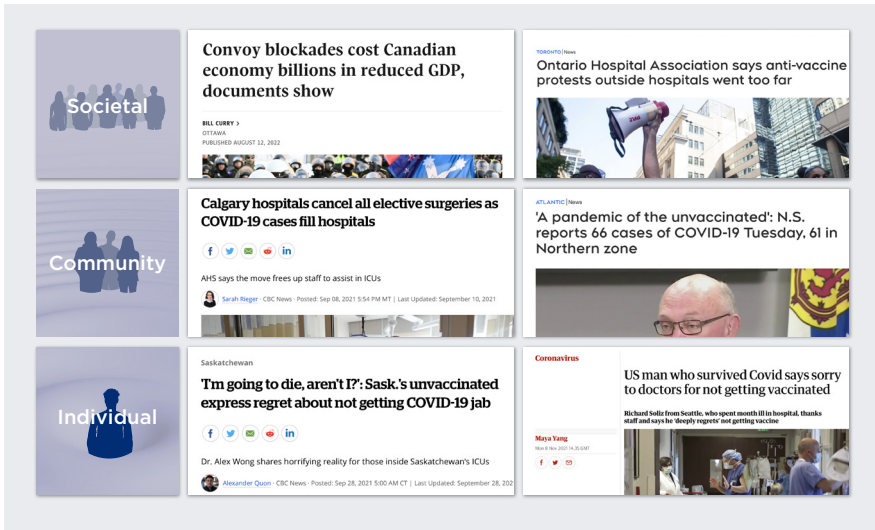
Societal

Convoy blockades cost Canadian economy billions in reduced GDP, documents show

BILL CURRY >
OTTAWA
PUBLISHED AUGUST 12, 2022

TORONTO | News

Ontario Hospital Association says anti-vaccine protests outside hospitals went too far

Community

Calgary hospitals cancel all elective surgeries as COVID-19 cases fill hospitals

AHS says the move frees up staff to assist in ICUs

Sarah Rieger · CBC News · Posted: Sep 08, 2021 5:54 PM MT | Last Updated: September 10, 2021

ATLANTIC | News

'A pandemic of the unvaccinated': N.S. reports 66 cases of COVID-19 Tuesday, 61 in Northern zone

Individual

Saskatchewan

'I'm going to die, aren't I?': Sask.'s unvaccinated express regret about not getting COVID-19 jab

Dr. Alex Wong shares horrifying reality for those inside Saskatchewan's ICUs

Alexander Quon · CBC News · Posted: Sep 28, 2021 5:00 AM CT | Last Updated: September 28, 202

Coronavirus

US man who survived Covid says sorry to doctors for not getting vaccinated

Richard Soliz from Seattle, who spent month ill in hospital, thanks staff and says he 'deeply regrets' not getting vaccine

Maya Yang
Mon 8 Nov 2021 14.35 GMT